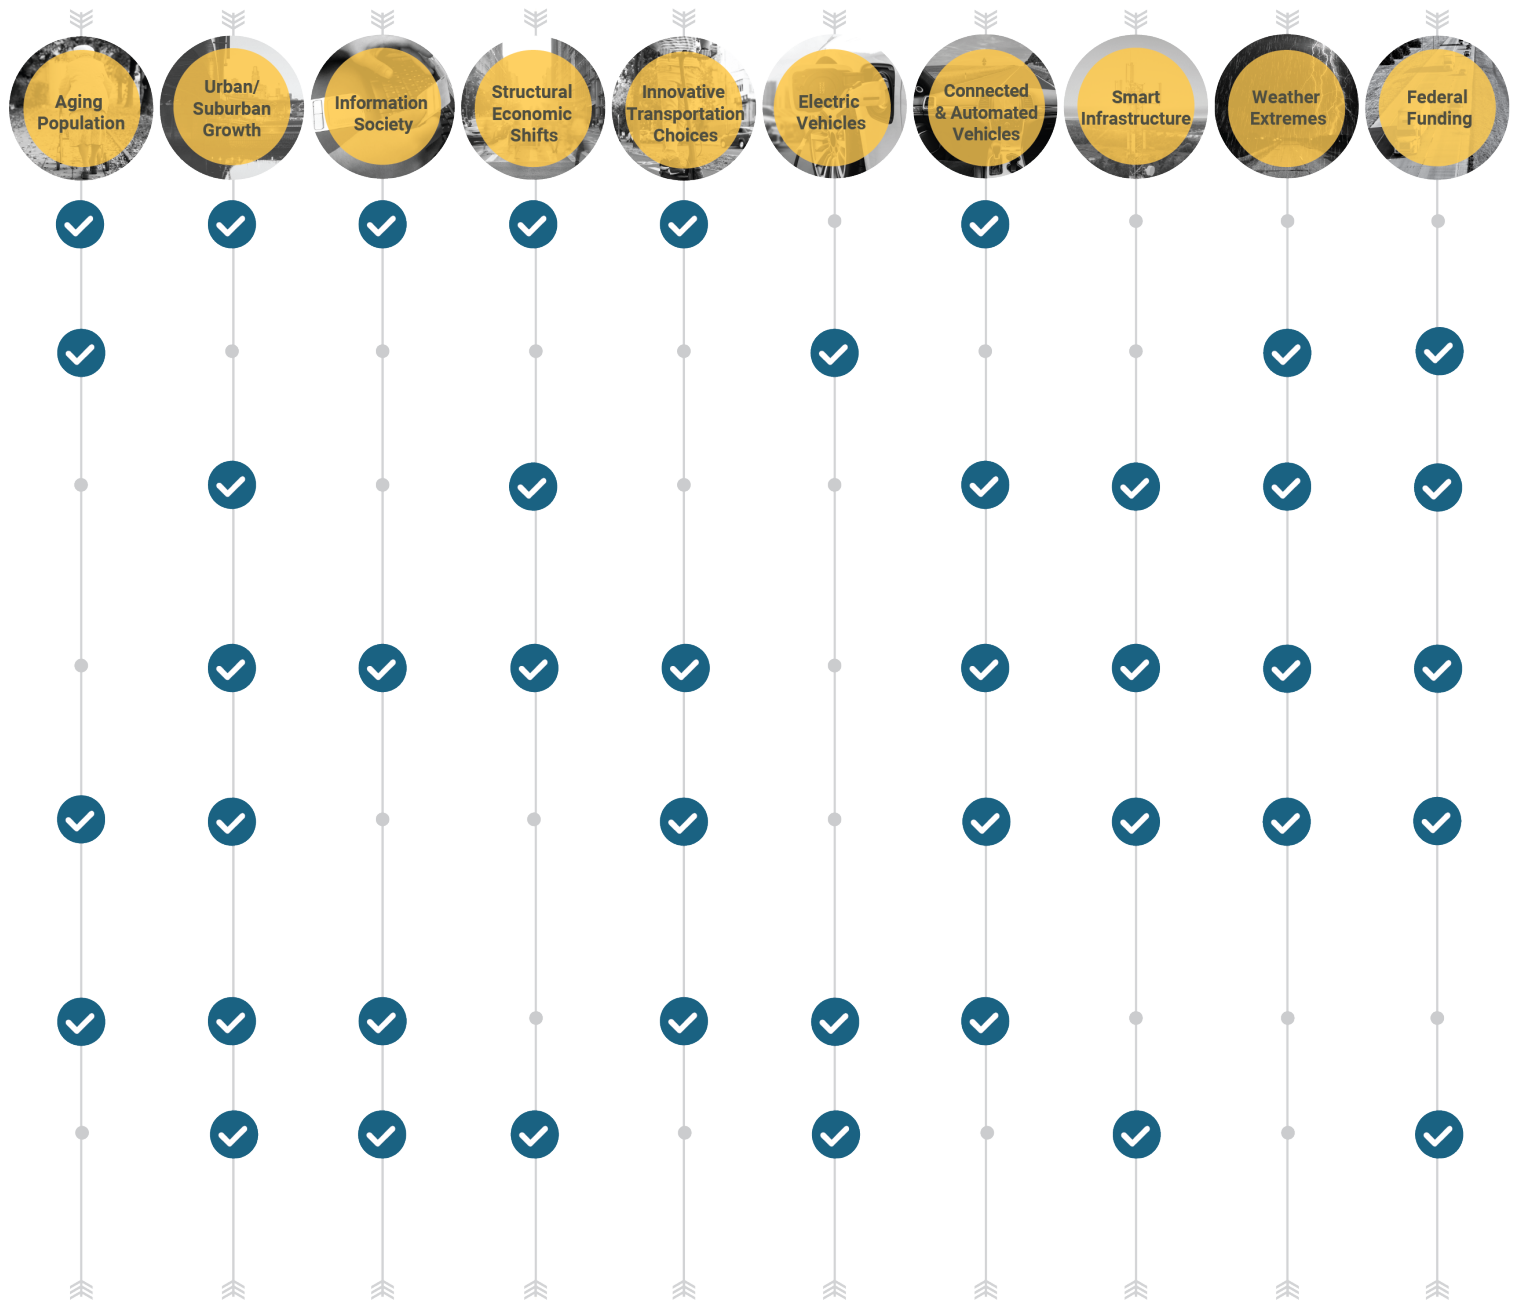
Aging Population

Urban/ Suburban Growth

Information Society

Structural Economic Shifts

Innovative Transportation Choices

Electric Vehicles

Connected & Automated Vehicles

Smart Infrastructure

Weather Extremes

Federal Funding